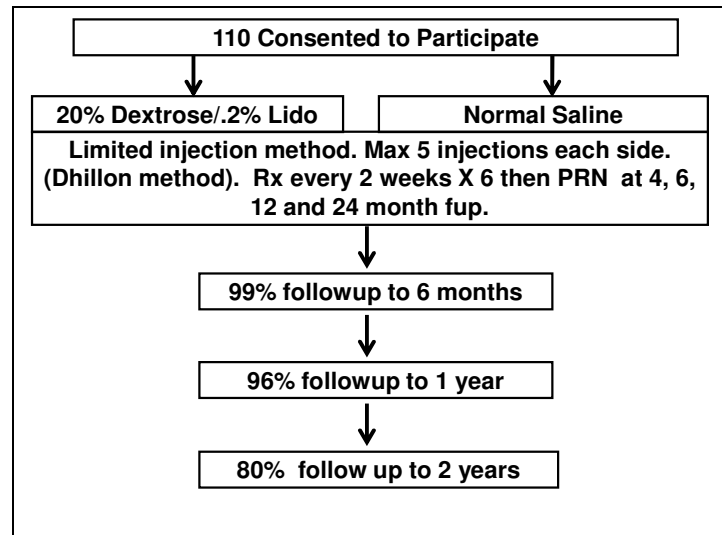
110 Consented to Participate

20% Dextrose/.2% Lido

Normal Saline

Limited injection method. Max 5 injections each side. (Dhillon method). Rx every 2 weeks X 6 then PRN at 4, 6, 12 and 24 month fup.

99% followup to 6 months

96% followup to 1 year

80% follow up to 2 years